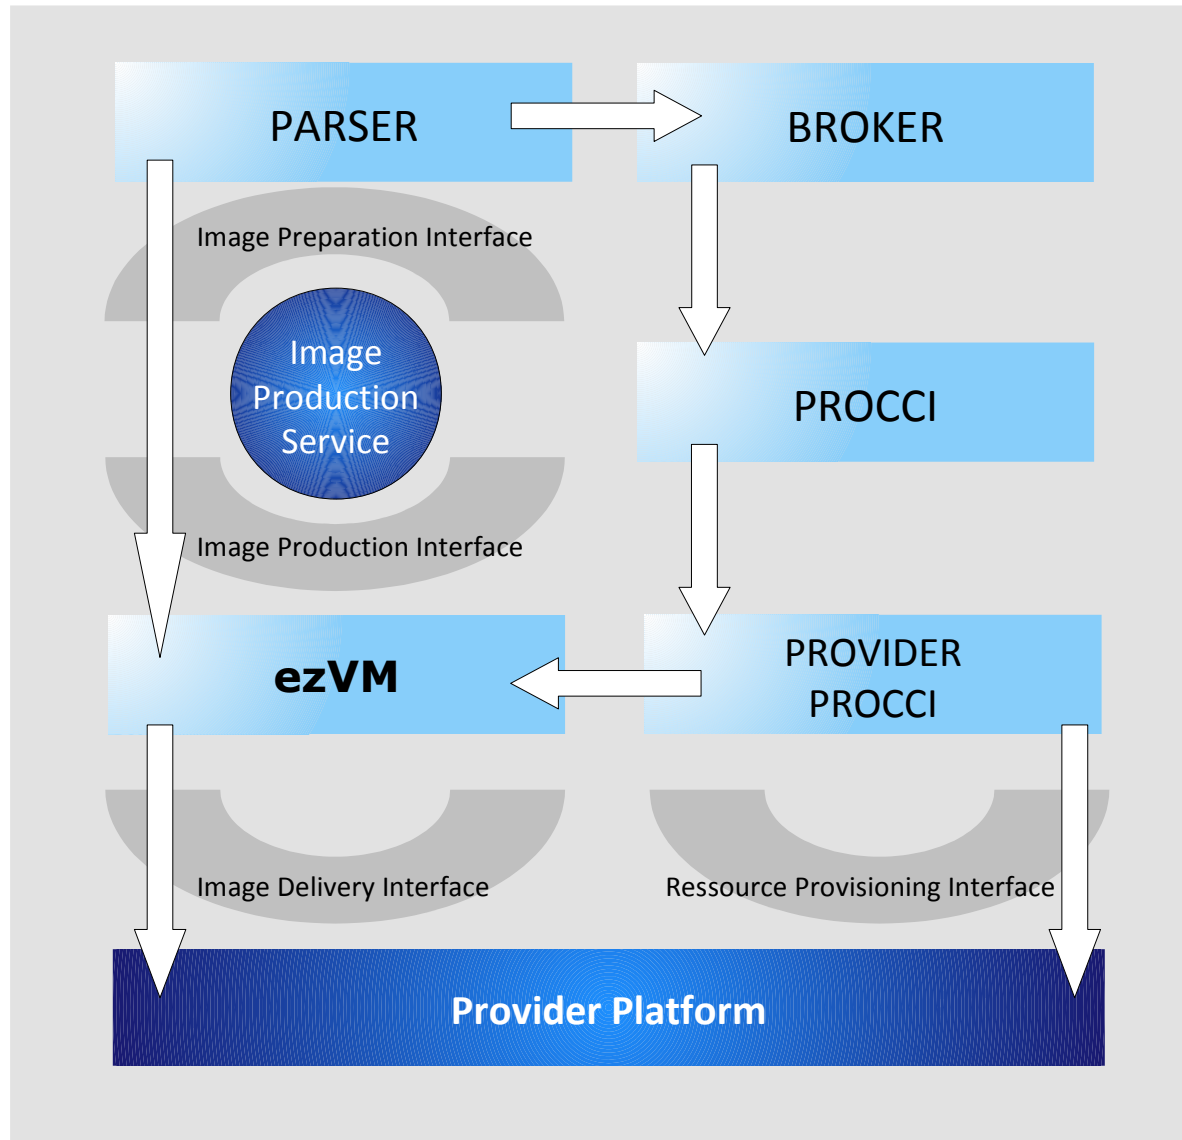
PARSER

BROKER

Image Preparation Interface

Image Production Service

PROCCI

Image Production Interface

ezVM

PROVIDER PROCCI

Image Delivery Interface

Ressource Provisioning Interface

Provider Platform